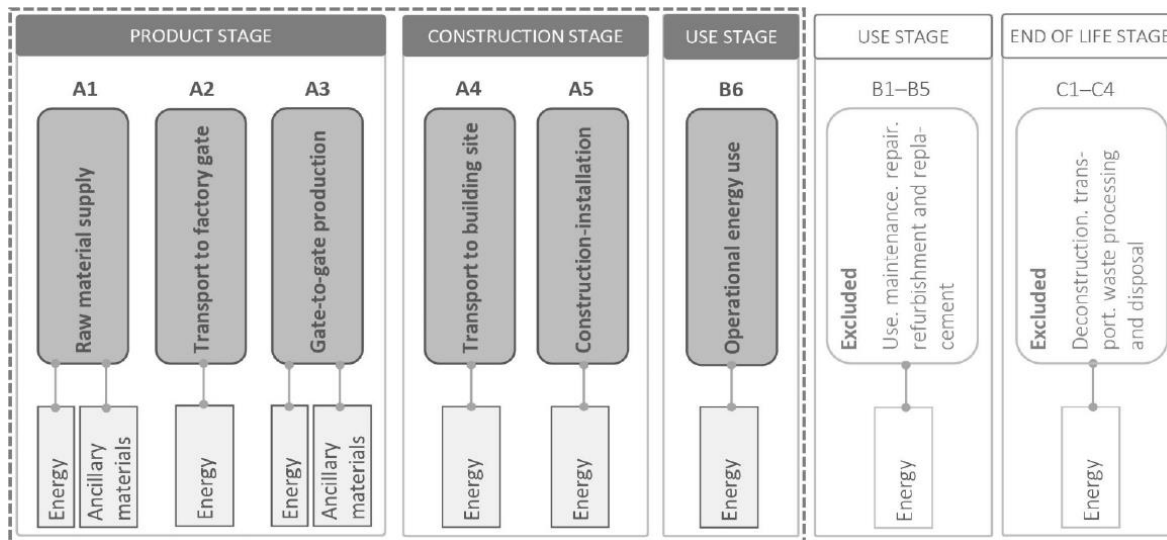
PRODUCT STAGE

A1
Raw material supply
Energy
Ancillary materials

A2
Transport to factory gate
Energy

A3
Gate-to-gate production
Energy
Ancillary materials

CONSTRUCTION STAGE

A4
Transport to building site
Energy

A5
Construction-installation
Energy

USE STAGE

B6
Operational energy use
Energy

USE STAGE

B1–B5
Excluded
Use. maintenance. repair. refurbishment and replacement
Energy

END OF LIFE STAGE

C1–C4
Excluded
Deconstruction. transport. waste processing and disposal
Energy